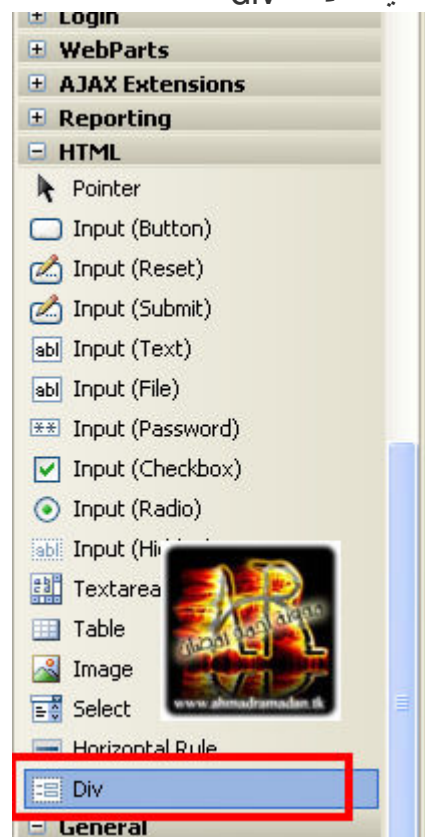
div

+ Login
+ WebParts
+ AJAX Extensions
+ Reporting
− HTML
Pointer
Input (Button)
Input (Reset)
Input (Submit)
abl Input (Text)
abl Input (File)
Input (Password)
Input (Checkbox)
Input (Radio)
abl Input (Hi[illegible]
Textarea
Table
Image
Select
Horizontal Rule
Div
− General

AR
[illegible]
www.ahmadramadan.tk